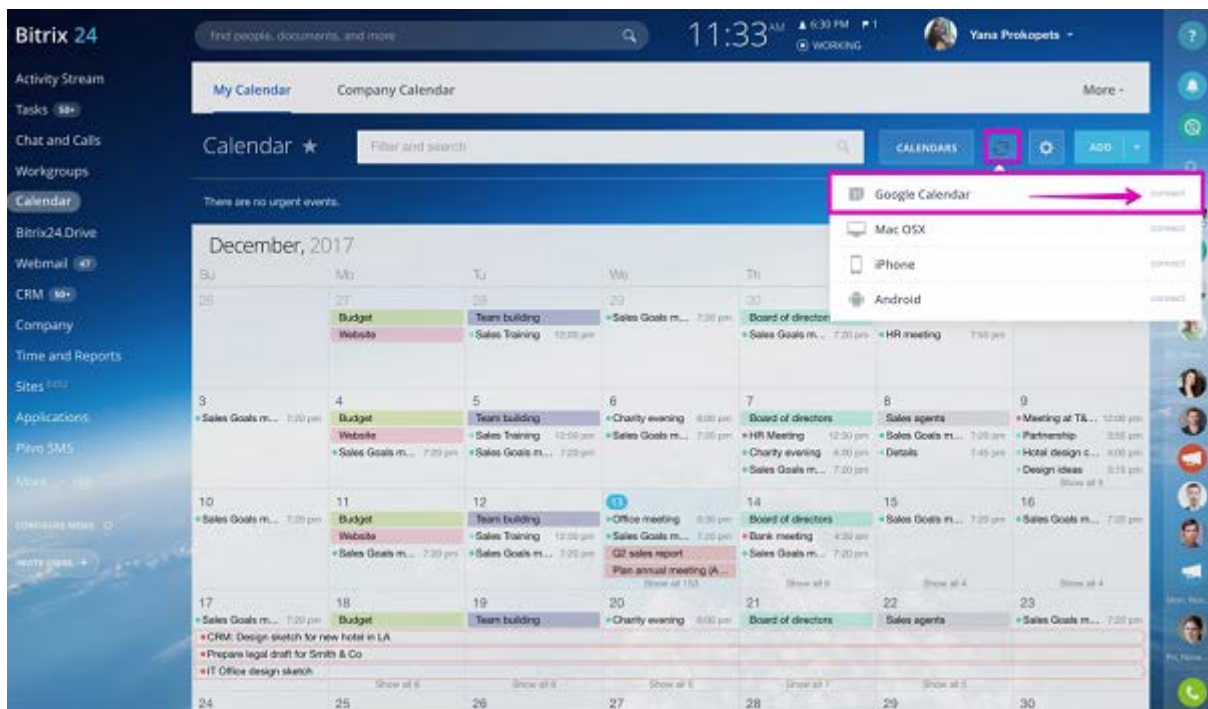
Bitrix 24

find people, documents, and more

11:33 AM
6:30 PM 1
WORKING

Yana Prokopets

Activity Stream
Tasks 50+
Chat and Calls
Workgroups
Calendar
Bitrix24.Drive
Webmail 47
CRM 50+
Company
Time and Reports
Sites
Applications
Plivo SMS
More...

CONFIGURE MENU
INVITE USERS +

My Calendar
Company Calendar
More

Calendar ★
Filter and search
CALENDARS
ADD

There are no urgent events.

Google Calendar connect
Mac OSX connect
iPhone connect
Android connect

December, 2017

| Su | Mo | Tu | We | Th | Fr | Sa |
|---|---|---|---|---|---|---|
| 26 | 27 Budget, Website | 28 Team building, Sales Training 12:00 pm | 29 Sales Goals m... 7:20 pm | 30 Board of directors, Sales Goals m... 7:20 pm | HR meeting 7:55 pm | |
| 3 Sales Goals m... 7:20 pm | 4 Budget, Website, Sales Goals m... 7:20 pm | 5 Team building, Sales Training 12:00 pm, Sales Goals m... 7:20 pm | 6 Charity evening 6:00 pm, Sales Goals m... 7:20 pm | 7 Board of directors, HR Meeting 12:30 pm, Charity evening 6:00 pm, Sales Goals m... 7:20 pm | 8 Sales agents, Sales Goals m... 7:20 pm, Details 7:45 pm | 9 Meeting at T&... 12:00 pm, Partnership 2:55 pm, Hotel design c... 6:00 pm, Design ideas 6:15 pm, Show all 5 |
| 10 Sales Goals m... 7:20 pm | 11 Budget, Website, Sales Goals m... 7:20 pm | 12 Team building, Sales Training 12:00 pm, Sales Goals m... 7:20 pm | 13 Office meeting 6:30 pm, Sales Goals m... 7:20 pm, Q2 sales report, Plan annual meeting (A..., Show all 153 | 14 Board of directors, Bank meeting 4:30 am, Sales Goals m... 7:20 pm, Show all 6 | 15 Sales Goals m... 7:20 pm, Show all 4 | 16 Sales Goals m... 7:20 pm, Show all 4 |
| 17 Sales Goals m... 7:20 pm | 18 Budget, Show all 6 | 19 Team building, Show all 6 | 20 Charity evening 6:00 pm, Show all 5 | 21 Board of directors, Show all 7 | 22 Sales agents, Show all 5 | 23 Sales Goals m... 7:20 pm |
| 24 | 25 | 26 | 27 | 28 | 29 | 30 |

CRM: Design sketch for new hotel in LA
Prepare legal draft for Smith & Co
IT Office design sketch